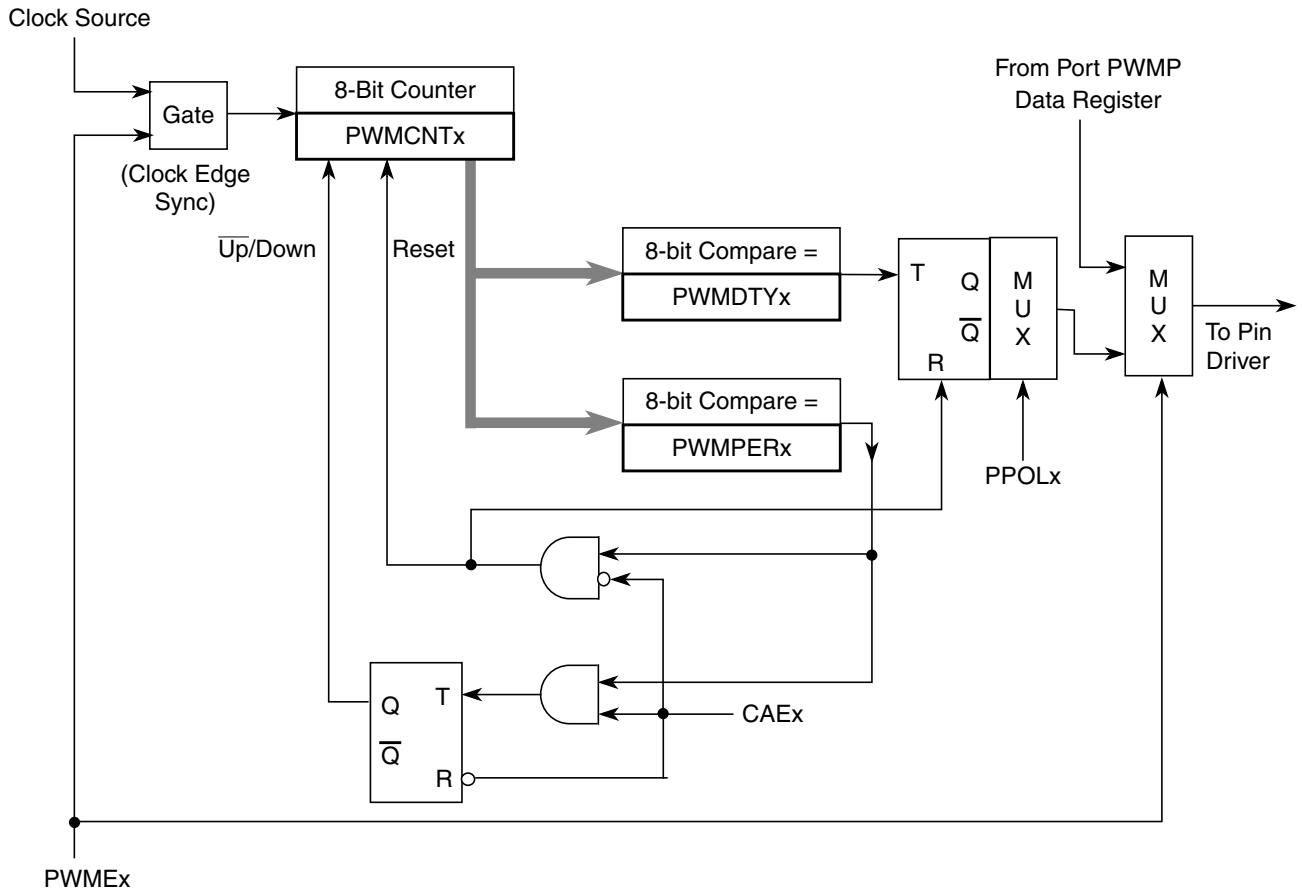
Clock Source

Gate

(Clock Edge Sync)

8-Bit Counter

PWMCNTx

From Port PWMP Data Register

$\overline{\text{Up}}$/Down

Reset

8-bit Compare =

PWMDTYx

T

Q

$\overline{\text{Q}}$

R

M U X

M U X

To Pin Driver

8-bit Compare =

PWMPERx

PPOLx

Q

T

$\overline{\text{Q}}$

R

CAEx

PWMEx